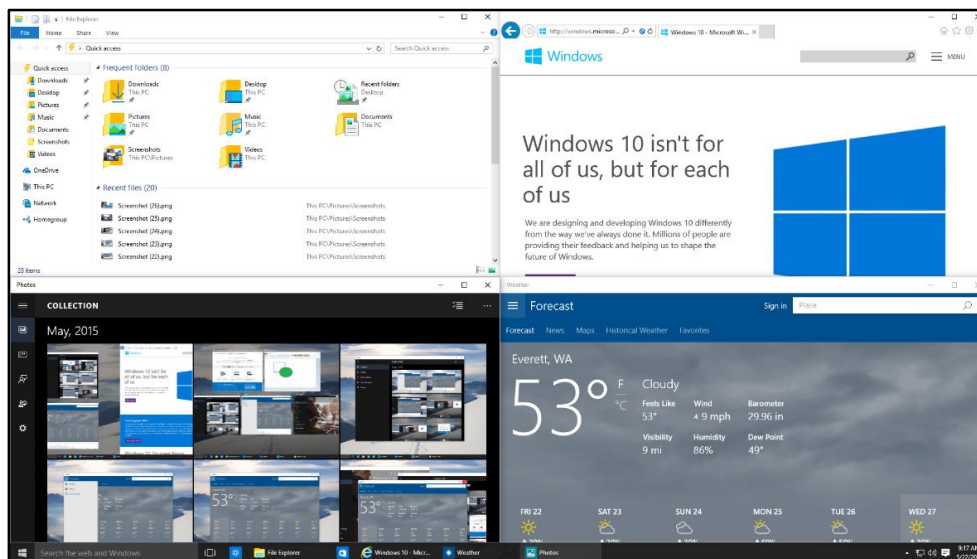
File Explorer

File Home Share View

Quick access

Search Quick access

Quick access
Downloads
Desktop
Pictures
Music
Documents
Screenshots
Videos
OneDrive
This PC
Network
Homegroup

Frequent folders (8)

Downloads
This PC

Desktop
This PC

Recent folders
Desktop

Pictures
This PC

Music
This PC

Documents
This PC

Screenshots
This PC\Pictures

Videos
This PC

Recent files (20)

| Screenshot (26).png | This PC\Pictures\Screenshots |
|---|---|
| Screenshot (25).png | This PC\Pictures\Screenshots |
| Screenshot (24).png | This PC\Pictures\Screenshots |
| Screenshot (23).png | This PC\Pictures\Screenshots |
| Screenshot (22).png | This PC\Pictures\Screenshots |

28 items

http://windows.microso... Windows 10 - Microsoft Wi...

Windows

MENU

Windows 10 isn't for all of us, but for each of us

We are designing and developing Windows 10 differently from the way we've always done it. Millions of people are providing their feedback and helping us to shape the future of Windows.

Photos

COLLECTION

May, 2015

Weather

Forecast

Sign in Place

Forecast News Maps Historical Weather Favorites

Everett, WA

53° F °C

Cloudy

Feels Like 53°
Wind 9 mph
Barometer 29.96 in
Visibility 9 mi
Humidity 86%
Dew Point 49°

FRI 22 SAT 23 SUN 24 MON 25 TUE 26 WED 27

Search the web and Windows

File Explorer Windows 10 - Micr... Weather Photos

9:17